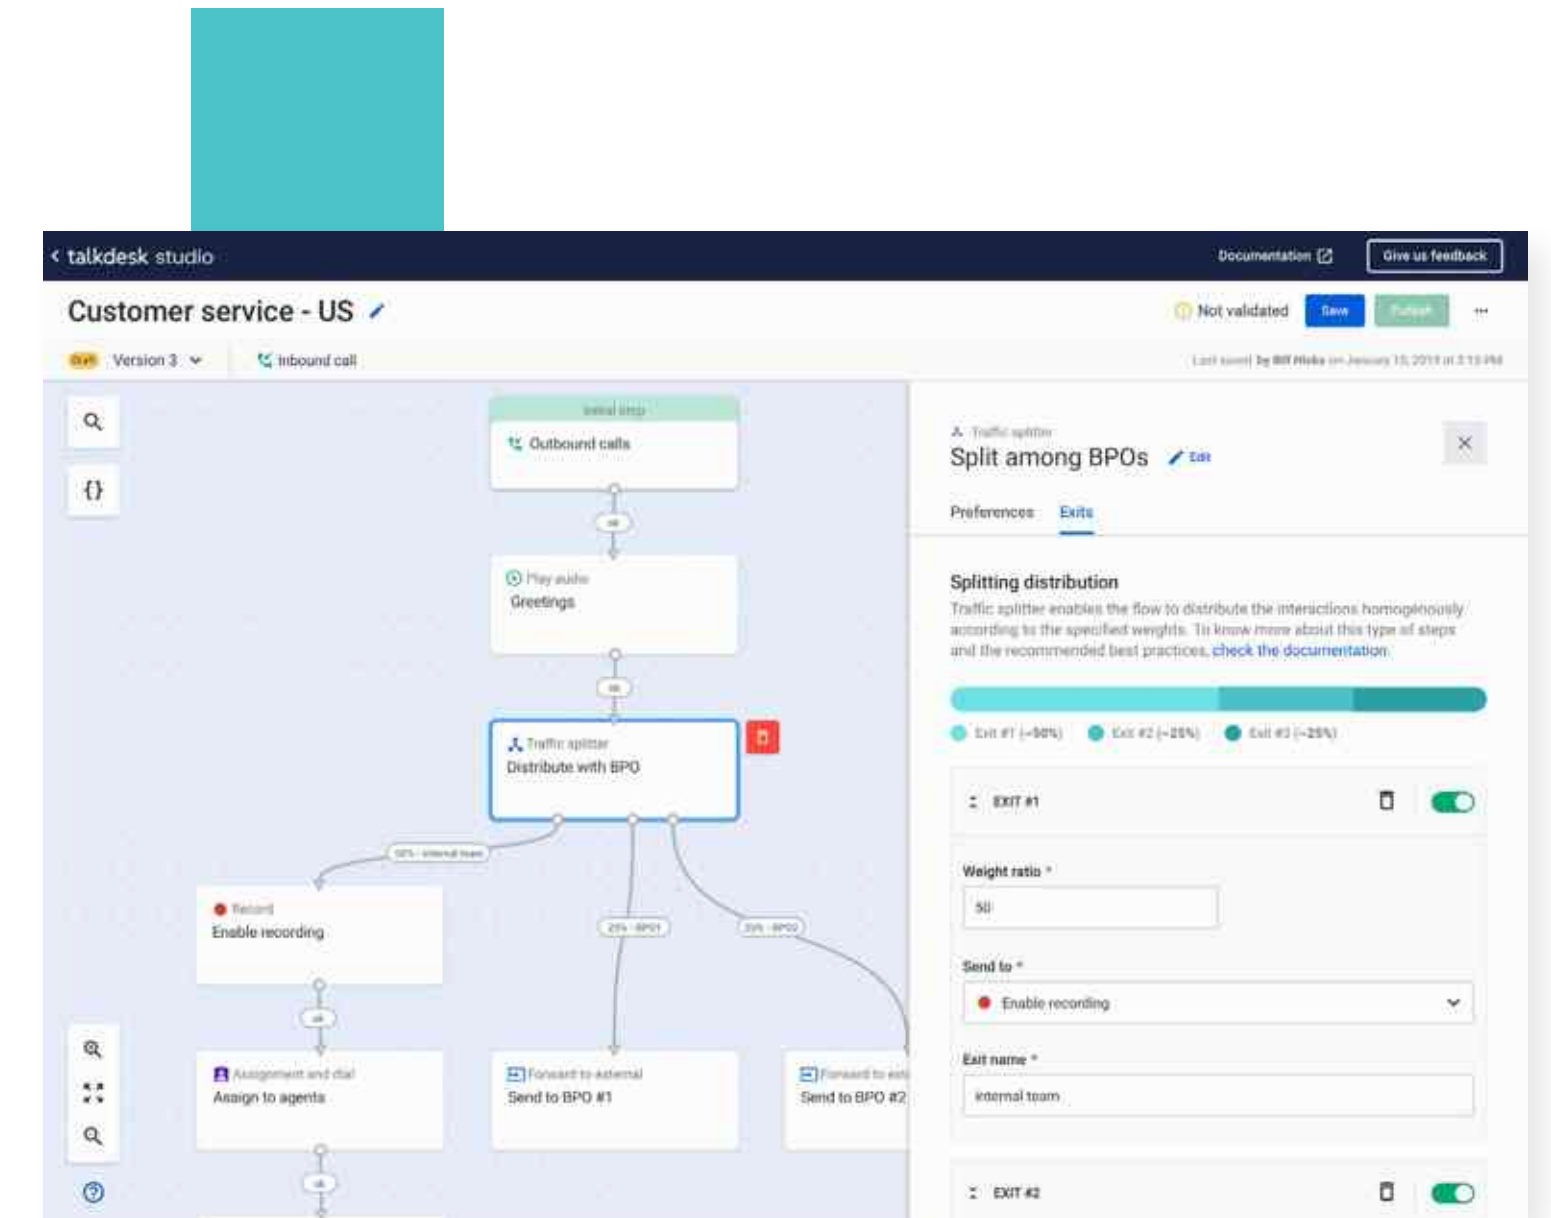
talkdesk studio

Documentation

Give us feedback

Customer service - US

Not validated

Save

Publish

Draft Version 3

Inbound call

Last saved by Bill Hicks on January 15, 2019 at 3:15 PM

Initial step

Outbound calls

ok

Play audio

Greetings

ok

Traffic splitter

Distribute with BPO

50% - internal team

25% - BPO1

25% - BPO2

Record

Enable recording

ok

Assignment and dial

Assign to agents

ok

Forward to external

Send to BPO #1

Forward to ext

Send to BPO #2

Traffic splitter

Split among BPOs

Edit

Preferences

Exits

Splitting distribution

Traffic splitter enables the flow to distribute the interactions homogeneously according to the specified weights. To know more about this type of steps and the recommended best practices, check the documentation.

Exit #1 (~50%)

Exit #2 (~25%)

Exit #3 (~25%)

EXIT #1

Weight ratio *

50

Send to *

Enable recording

Exit name *

internal team

EXIT #2